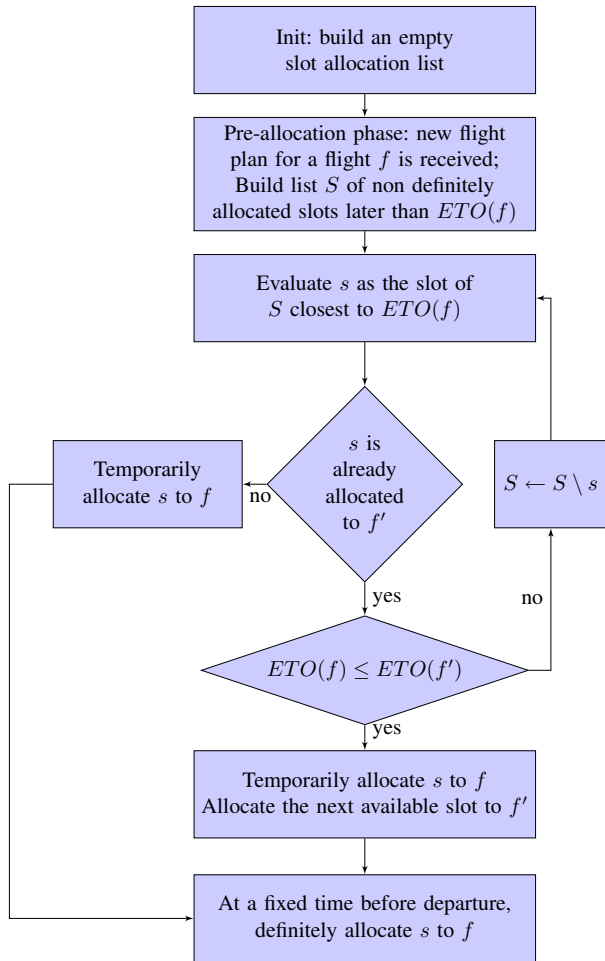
Init: build an empty slot allocation list

Pre-allocation phase: new flight plan for a flight $f$ is received; Build list $S$ of non definitely allocated slots later than $ETO(f)$

Evaluate $s$ as the slot of $S$ closest to $ETO(f)$

Temporarily allocate $s$ to $f$

no

$s$ is already allocated to $f'$

$S \leftarrow S \setminus s$

yes

no

$ETO(f) \leq ETO(f')$

yes

Temporarily allocate $s$ to $f$
Allocate the next available slot to $f'$

At a fixed time before departure, definitely allocate $s$ to $f$